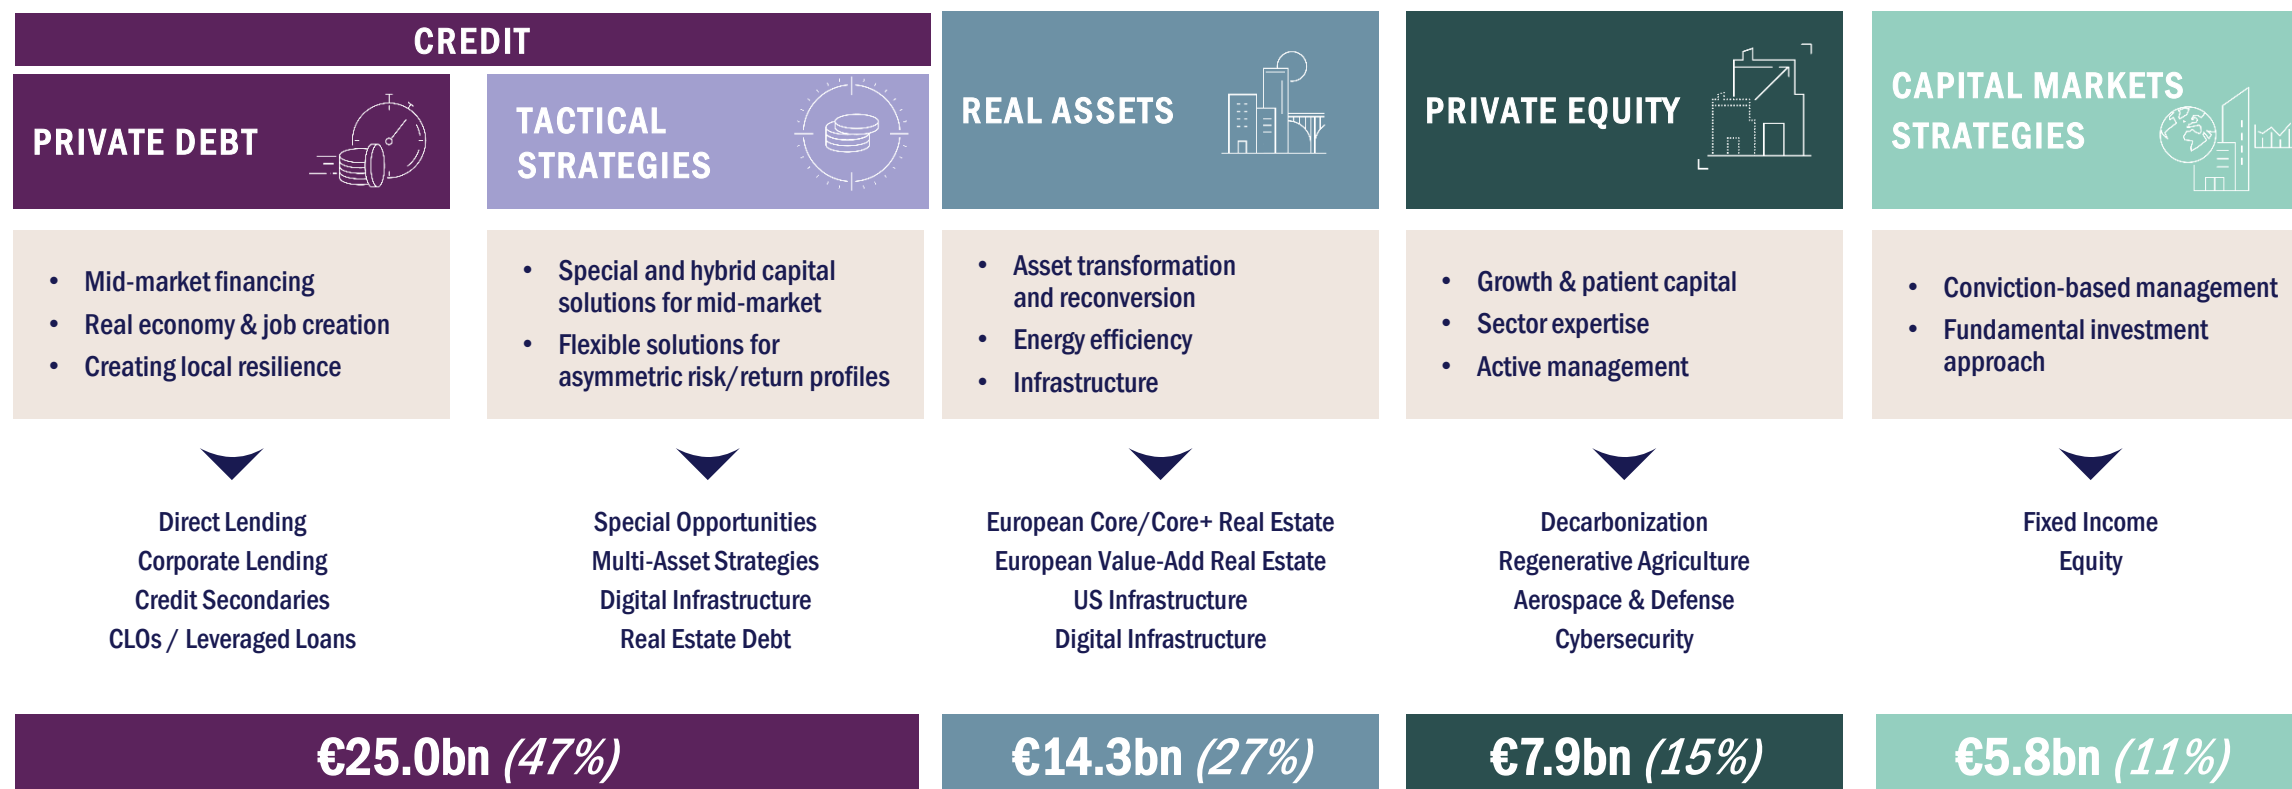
CREDIT

PRIVATE DEBT

- Mid-market financing
- Real economy & job creation
- Creating local resilience

Direct Lending
Corporate Lending
Credit Secondaries
CLOs / Leveraged Loans

TACTICAL STRATEGIES

- Special and hybrid capital solutions for mid-market
- Flexible solutions for asymmetric risk/return profiles

Special Opportunities
Multi-Asset Strategies
Digital Infrastructure
Real Estate Debt

€25.0bn (47%)

REAL ASSETS

- Asset transformation and reconversion
- Energy efficiency
- Infrastructure

European Core/Core+ Real Estate
European Value-Add Real Estate
US Infrastructure
Digital Infrastructure

€14.3bn (27%)

PRIVATE EQUITY

- Growth & patient capital
- Sector expertise
- Active management

Decarbonization
Regenerative Agriculture
Aerospace & Defense
Cybersecurity

€7.9bn (15%)

CAPITAL MARKETS STRATEGIES

- Conviction-based management
- Fundamental investment approach

Fixed Income
Equity

€5.8bn (11%)